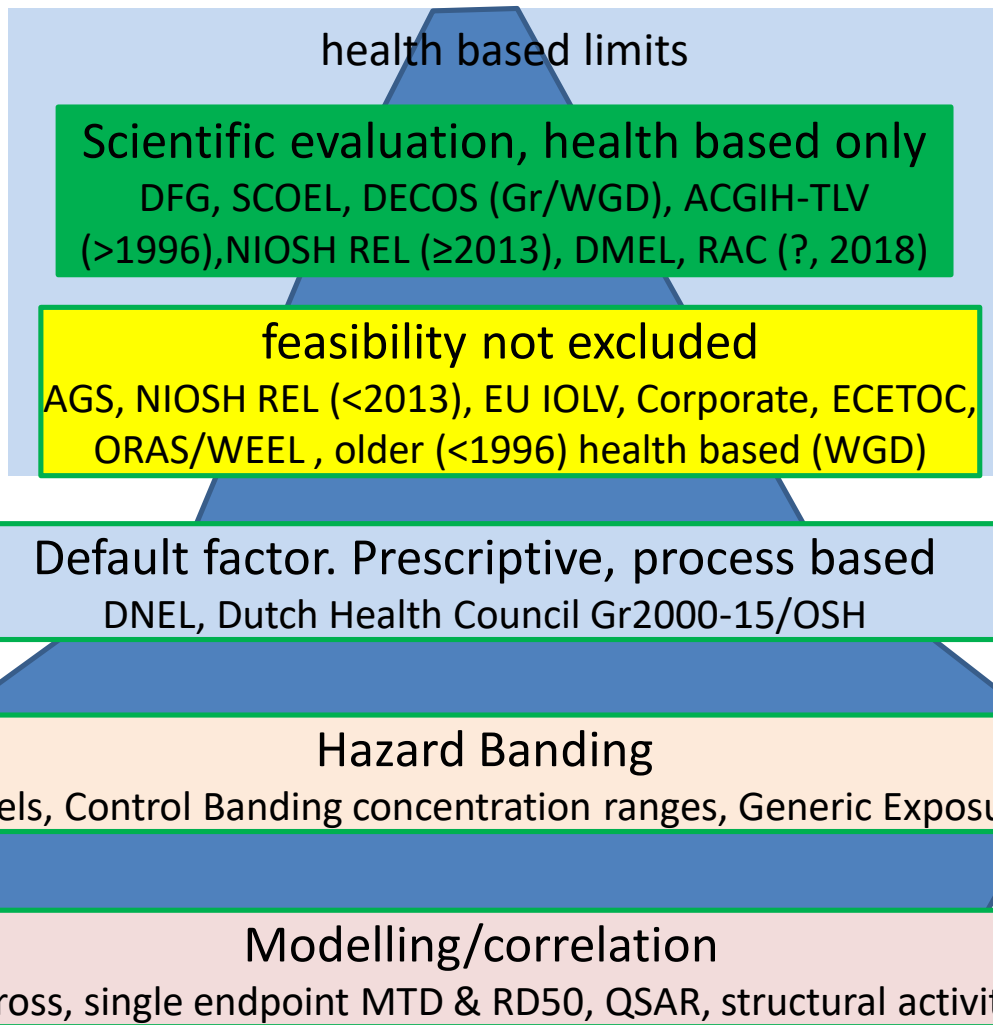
health based limits

Scientific evaluation, health based only
DFG, SCOEL, DECOS (Gr/WGD), ACGIH-TLV (>1996),NIOSH REL (≥2013), DMEL, RAC (?, 2018)

feasibility not excluded
AGS, NIOSH REL (<2013), EU IOLV, Corporate, ECETOC, ORAS/WEEL , older (<1996) health based (WGD)

Default factor. Prescriptive, process based
DNEL, Dutch Health Council Gr2000-15/OSH

Hazard Banding
els, Control Banding concentration ranges, Generic Exposu

Modelling/correlation
ross, single endpoint MTD & RD50, QSAR, structural activit